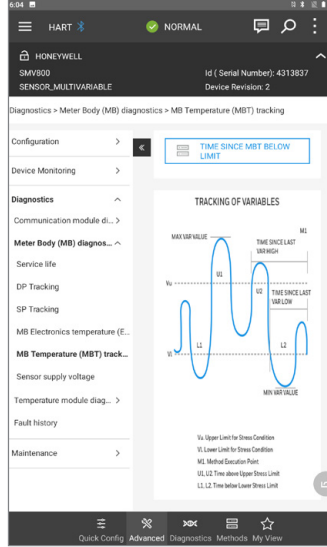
6:04

HART

NORMAL

HONEYWELL

SMV800

SENSOR_MULTIVARIABLE

Id ( Serial Number): 4313837

Device Revision: 2

Diagnostics > Meter Body (MB) diagnostics > MB Temperature (MBT) tracking

Configuration >

Device Monitoring >

Diagnostics ^

Communication module di... >

Meter Body (MB) diagnos... ^

Service life

DP Tracking

SP Tracking

MB Electronics temperature (E...

MB Temperature (MBT) track...

Sensor supply voltage

Temperature module diag... >

Fault history

Maintenance >

«

TIME SINCE MBT BELOW LIMIT

TRACKING OF VARIABLES

MAX VAR VALUE

M1

TIME SINCE LAST VAR HIGH

U1

Vu

U2

TIME SINCE LAST VAR LOW

Vl

L1

L2

MIN VAR VALUE

Vu, Upper Limit for Stress Condition

Vl, Lower Limit for Stress Condition

M1, Method Execution Point

U1, U2 Time above Upper Stress Limit

L1, L2, Time below Lower Stress Limit

Quick Config Advanced Diagnostics Methods My View